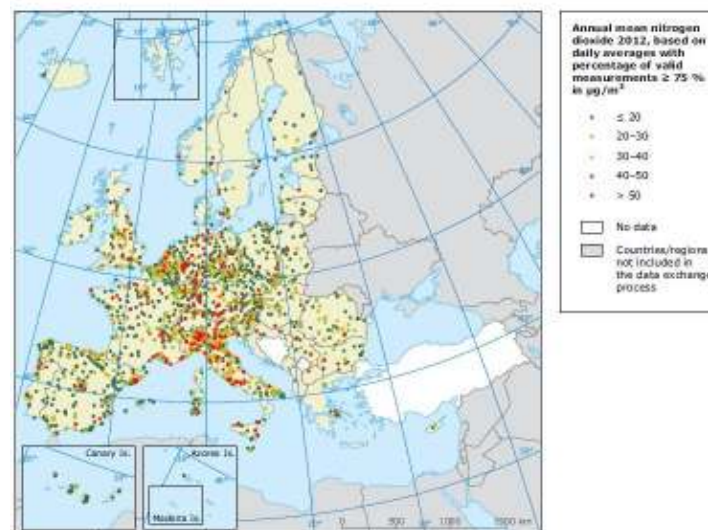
Annual mean nitrogen dioxide 2012, based on daily averages with percentage of valid measurements ≥ 75 % in µg/m³

≤ 20
20–30
30–40
40–50
> 50

No data

Countries/regions not included in the data exchange process

Canary Is.
Azores Is.
Madeira Is.

0 500 1000 1500 km